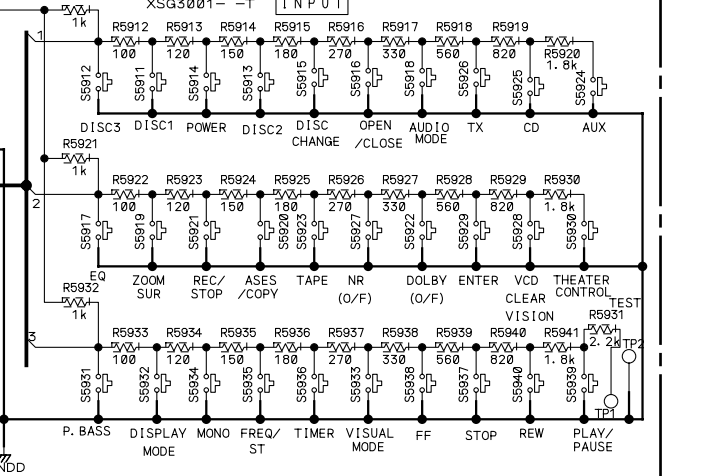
1k
XSG3001- -T INPUT
1
R5912 100
R5913 120
R5914 150
R5915 180
R5916 270
R5917 330
R5918 560
R5919 820
R5920 1.8k
S5912 S5911 S5914 S5913 S5915 S5916 S5918 S5926 S5925 S5924
DISC3 DISC1 POWER DISC2 DISC CHANGE OPEN /CLOSE AUDIO MODE TX CD AUX
R5921 1k
2
R5922 100
R5923 120
R5924 150
R5925 180
R5926 270
R5927 330
R5928 560
R5929 820
R5930 1.8k
S5917 S5919 S5921 S5920 S5923 S5927 S5922 S5929 S5928 S5930
EQ ZOOM SUR REC/ STOP ASES /COPY TAPE NR (O/F) DOLBY (O/F) ENTER VCD CLEAR VISION THEATER CONTROL
R5932 1k
TEST
R5931 2.2k
TP2
3
R5933 100
R5934 120
R5935 150
R5936 180
R5937 270
R5938 330
R5939 560
R5940 820
R5941 1.8k
S5931 S5932 S5934 S5935 S5936 S5933 S5938 S5937 S5940 S5939
TP1
P.BASS DISPLAY MODE MONO FREQ/ ST TIMER VISUAL MODE FF STOP REW PLAY/ PAUSE
VDD